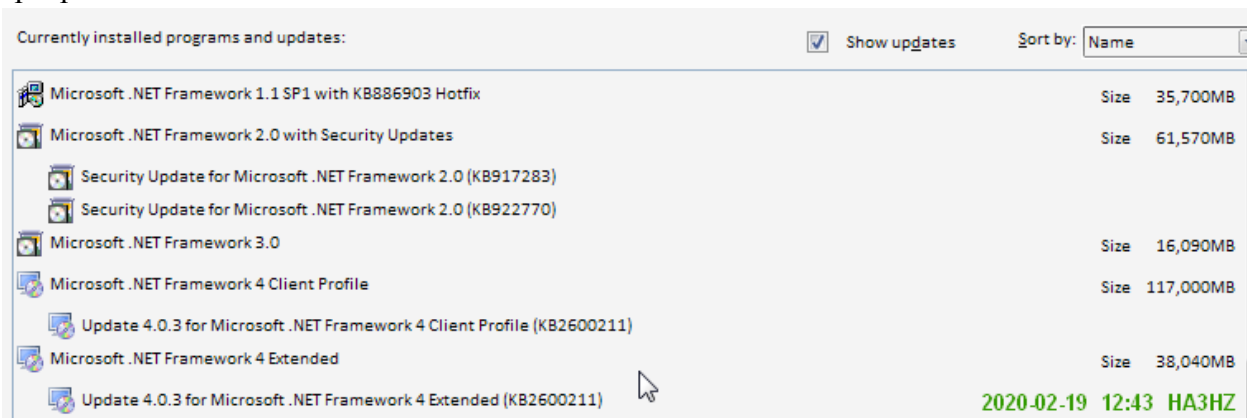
Currently installed programs and updates:

Show updates

Sort by: Name

Microsoft .NET Framework 1.1 SP1 with KB886903 Hotfix Size 35,700MB

Microsoft .NET Framework 2.0 with Security Updates Size 61,570MB

Security Update for Microsoft .NET Framework 2.0 (KB917283)

Security Update for Microsoft .NET Framework 2.0 (KB922770)

Microsoft .NET Framework 3.0 Size 16,090MB

Microsoft .NET Framework 4 Client Profile Size 117,000MB

Update 4.0.3 for Microsoft .NET Framework 4 Client Profile (KB2600211)

Microsoft .NET Framework 4 Extended Size 38,040MB

Update 4.0.3 for Microsoft .NET Framework 4 Extended (KB2600211)

2020-02-19 12:43 HA3HZ